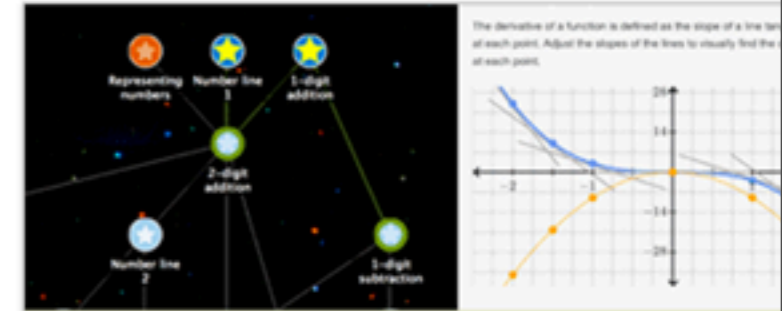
Representing numbers

Number line 1

1-digit addition

2-digit addition

Number line 2

1-digit subtraction

The derivative of a function is defined as the slope of a line tan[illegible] at each point. Adjust the slopes of the lines to visually find the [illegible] at each point.

28

14

-14

-28

-2

-1

1